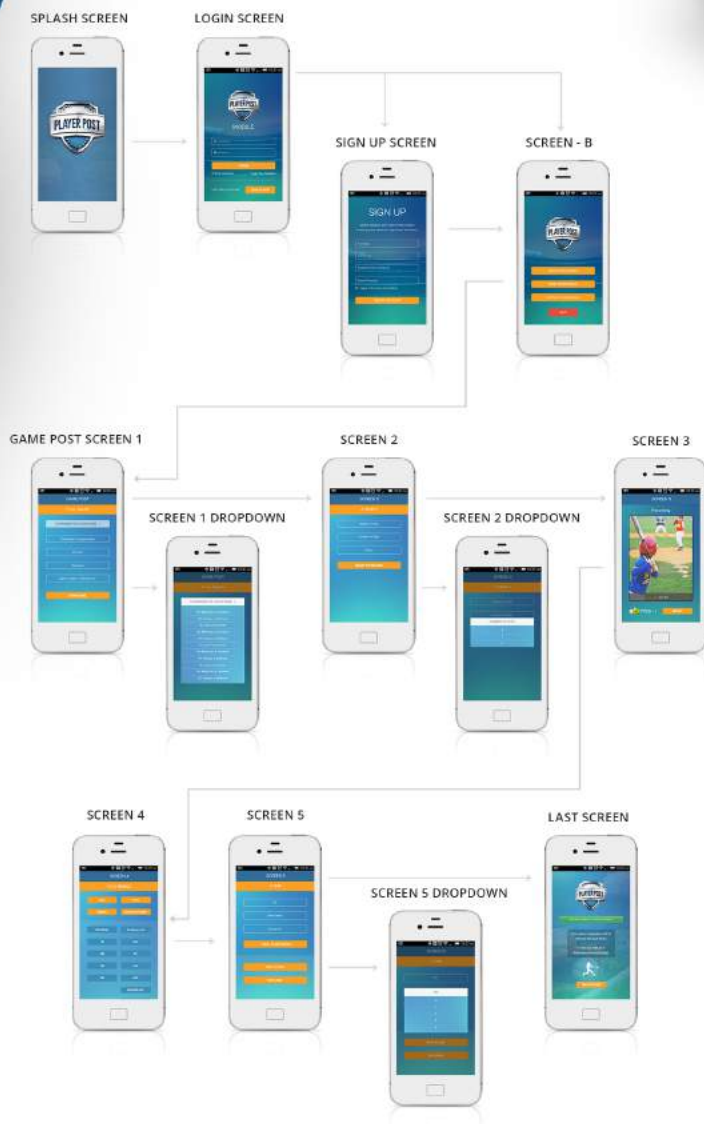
SPLASH SCREEN

LOGIN SCREEN

PLAYER POST

PLAYER POST

SIGN UP SCREEN

SCREEN - B

SIGN UP

PLAYER POST

GAME POST SCREEN 1

SCREEN 2

SCREEN 3

SCREEN 1 DROPDOWN

SCREEN 2 DROPDOWN

GAME POST

SCREEN 4

SCREEN 5

LAST SCREEN

SCREEN 5 DROPDOWN

PLAYER POST